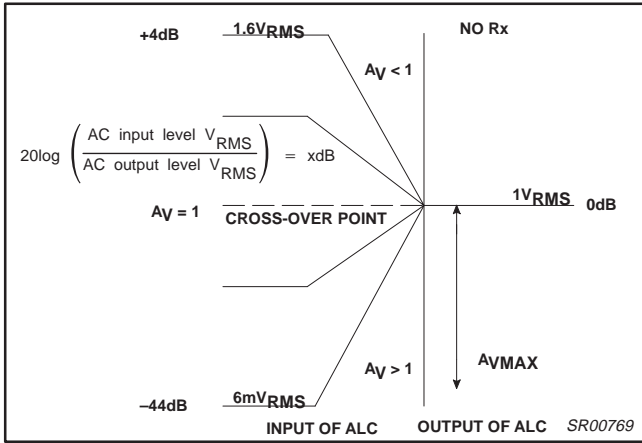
+4dB

$1.6V_{RMS}$

NO Rx

$A_V < 1$

$20\log\left(\frac{\text{AC input level } V_{RMS}}{\text{AC output level } V_{RMS}}\right) = \text{xdB}$

$A_V = 1$

CROSS-OVER POINT

$1V_{RMS}$

0dB

$A_V > 1$

$A_{VMAX}$

–44dB

$6mV_{RMS}$

INPUT OF ALC

OUTPUT OF ALC

SR00769